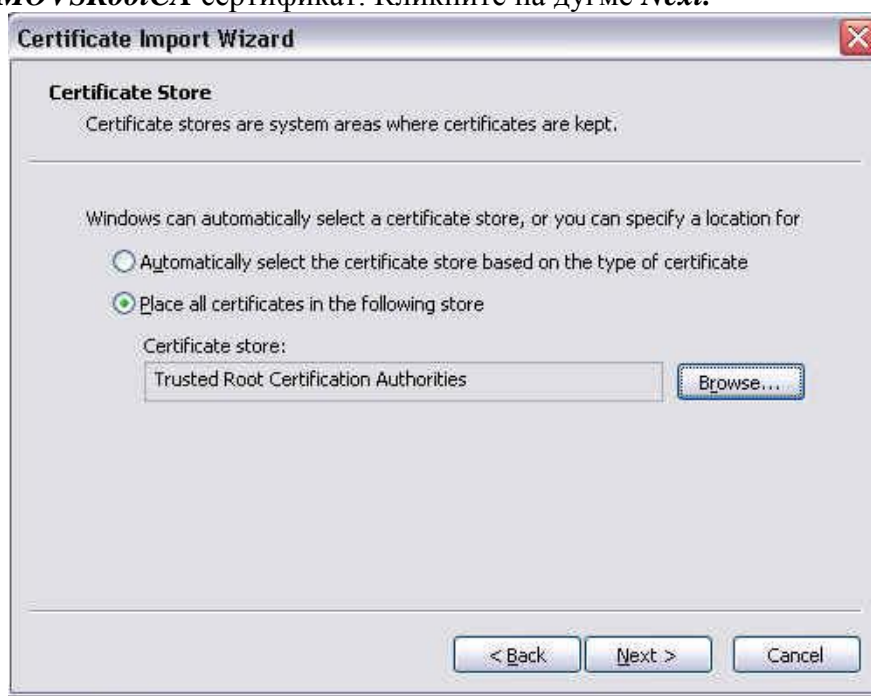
MOVSRootCA сертификат. Кликните на дугме Next.

Certificate Import Wizard

Certificate Store
Certificate stores are system areas where certificates are kept.

Windows can automatically select a certificate store, or you can specify a location for

Automatically select the certificate store based on the type of certificate

Place all certificates in the following store

Certificate store:
Trusted Root Certification Authorities

Browse...

< Back
Next >
Cancel